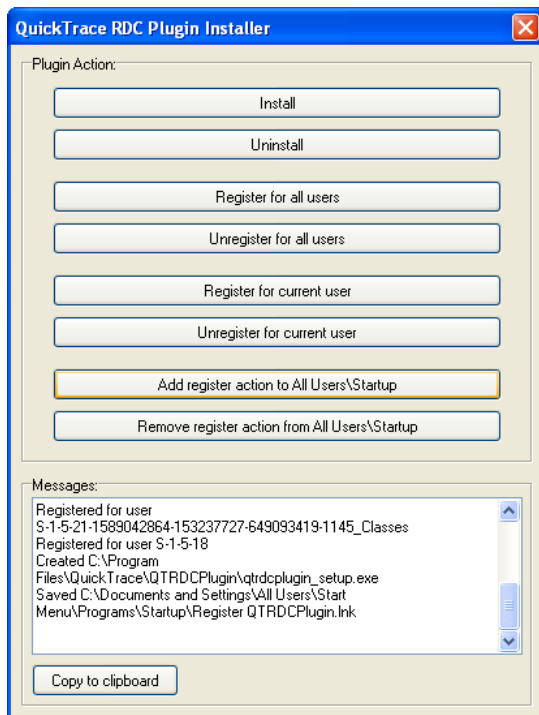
QuickTrace RDC Plugin Installer

Plugin Action:

Install

Uninstall

Register for all users

Unregister for all users

Register for current user

Unregister for current user

Add register action to All Users\Startup

Remove register action from All Users\Startup

Messages:

Registered for user S-1-5-21-1589042864-153237727-649093419-1145_Classes
Registered for user S-1-5-18
Created C:\Program Files\QuickTrace\QTRDCPlugin\qtrdcplugin_setup.exe
Saved C:\Documents and Settings\All Users\Start Menu\Programs\Startup\Register QTRDCPlugin.lnk

Copy to clipboard